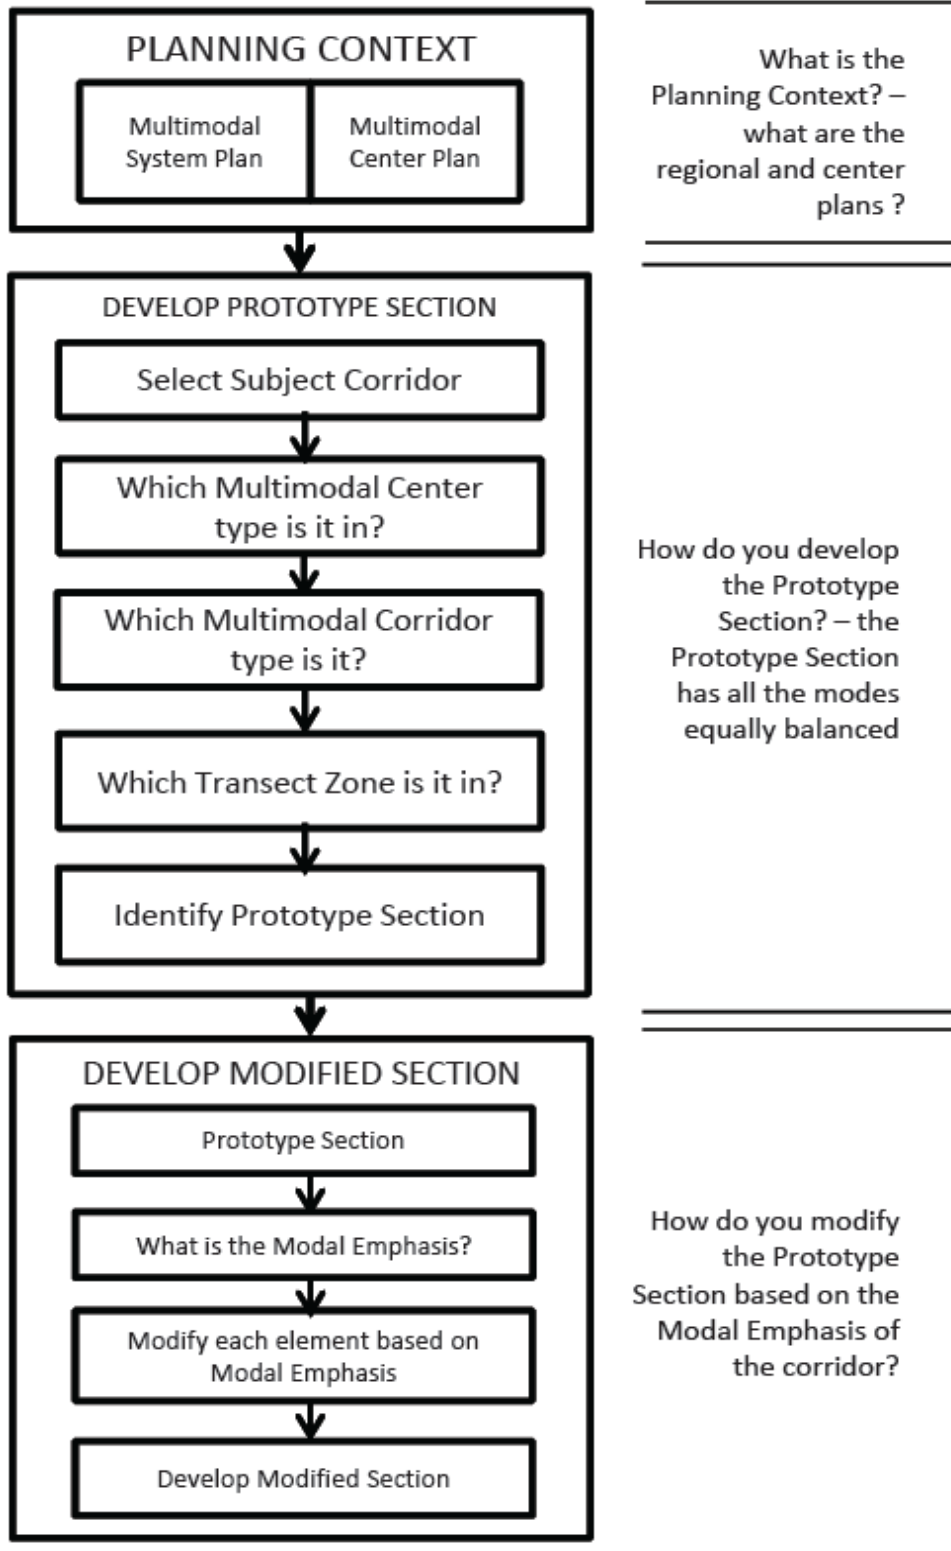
PLANNING CONTEXT

Multimodal System Plan

Multimodal Center Plan

What is the Planning Context? – what are the regional and center plans ?

DEVELOP PROTOTYPE SECTION

Select Subject Corridor

Which Multimodal Center type is it in?

Which Multimodal Corridor type is it?

Which Transect Zone is it in?

Identify Prototype Section

How do you develop the Prototype Section? – the Prototype Section has all the modes equally balanced

DEVELOP MODIFIED SECTION

Prototype Section

What is the Modal Emphasis?

Modify each element based on Modal Emphasis

Develop Modified Section

How do you modify the Prototype Section based on the Modal Emphasis of the corridor?